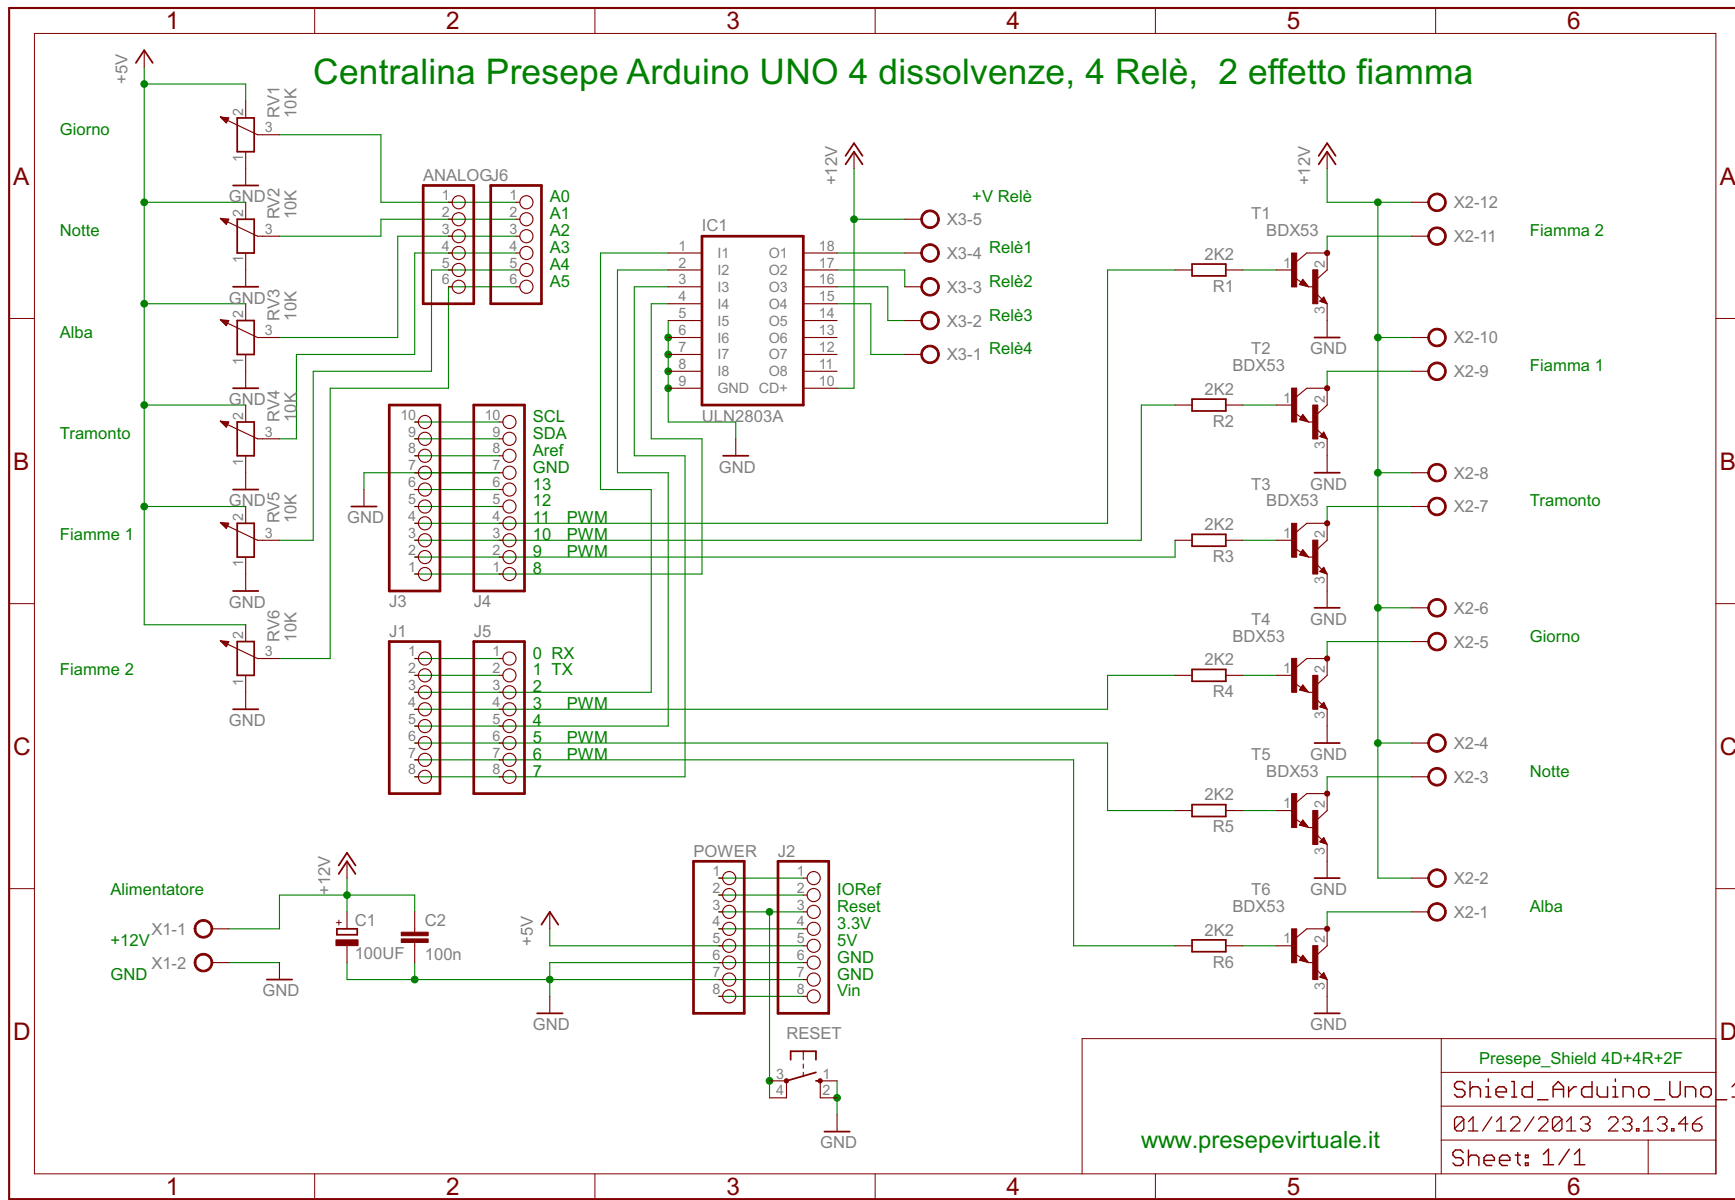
1 2 3 4 5 6

A B C D

Centralina Presepe Arduino UNO 4 dissolvenze, 4 Relè, 2 effetto fiamma

+5V

Giorno
RV1 10K
GND
Notte
RV2 10K
GND
Alba
RV3 10K
GND
Tramonto
RV4 10K
GND
Fiamme 1
RV5 10K
GND
Fiamme 2
RV6 10K
GND

ANALOGJ6
A0
A1
A2
A3
A4
A5

IC1
I1 I2 I3 I4 I5 I6 I7 I8 GND
O1 O2 O3 O4 O5 O6 O7 O8 CD+
ULN2803A
GND

+12V
+V Relè
X3-5
X3-4 Relè1
X3-3 Relè2
X3-2 Relè3
X3-1 Relè4

SCL
SDA
Aref
GND
13
12
11 PWM
10 PWM
9 PWM
8
GND
J3 J4

J1 J5
0 RX
1 TX
2
3 PWM
4
5 PWM
6 PWM
7

+12V
T1 BDX53
2K2 R1
GND
T2 BDX53
2K2 R2
GND
T3 BDX53
2K2 R3
GND
T4 BDX53
2K2 R4
GND
T5 BDX53
2K2 R5
GND
T6 BDX53
2K2 R6
GND

X2-12
X2-11 Fiamma 2
X2-10
X2-9 Fiamma 1
X2-8
X2-7 Tramonto
X2-6
X2-5 Giorno
X2-4
X2-3 Notte
X2-2
X2-1 Alba

Alimentatore
+12V X1-1
GND X1-2
GND
+12V
C1 100UF
C2 100n
+5V
GND

POWER J2
IORef
Reset
3.3V
5V
GND
GND
Vin

RESET
GND

www.presepevirtuale.it

Presepe_Shield 4D+4R+2F
Shield_Arduino_Uno_
01/12/2013 23.13.46
Sheet: 1/1